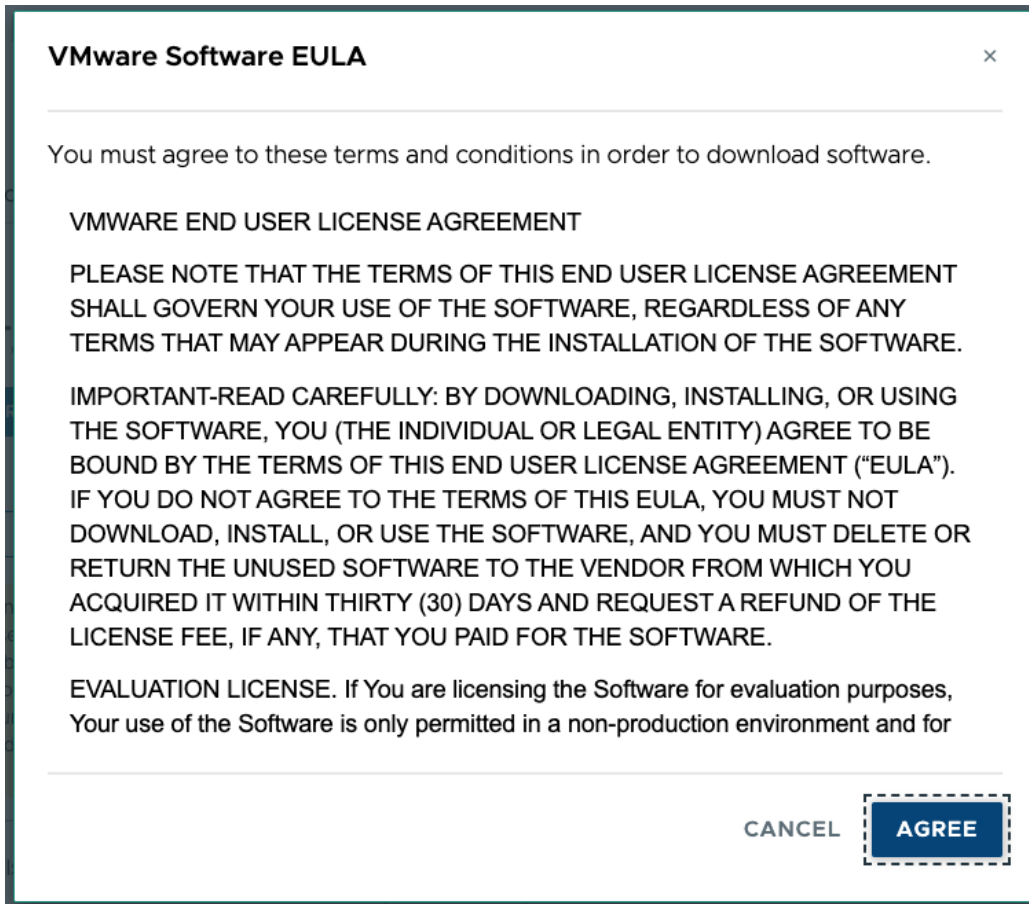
VMware Software EULA

×

You must agree to these terms and conditions in order to download software.

VMWARE END USER LICENSE AGREEMENT

PLEASE NOTE THAT THE TERMS OF THIS END USER LICENSE AGREEMENT SHALL GOVERN YOUR USE OF THE SOFTWARE, REGARDLESS OF ANY TERMS THAT MAY APPEAR DURING THE INSTALLATION OF THE SOFTWARE.

IMPORTANT-READ CAREFULLY: BY DOWNLOADING, INSTALLING, OR USING THE SOFTWARE, YOU (THE INDIVIDUAL OR LEGAL ENTITY) AGREE TO BE BOUND BY THE TERMS OF THIS END USER LICENSE AGREEMENT ("EULA"). IF YOU DO NOT AGREE TO THE TERMS OF THIS EULA, YOU MUST NOT DOWNLOAD, INSTALL, OR USE THE SOFTWARE, AND YOU MUST DELETE OR RETURN THE UNUSED SOFTWARE TO THE VENDOR FROM WHICH YOU ACQUIRED IT WITHIN THIRTY (30) DAYS AND REQUEST A REFUND OF THE LICENSE FEE, IF ANY, THAT YOU PAID FOR THE SOFTWARE.

EVALUATION LICENSE. If You are licensing the Software for evaluation purposes, Your use of the Software is only permitted in a non-production environment and for

CANCEL AGREE